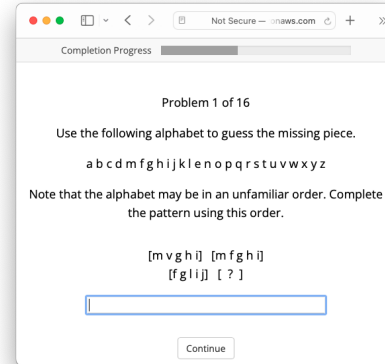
Not Secure — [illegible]naws.com

Completion Progress

Problem 1 of 16

Use the following alphabet to guess the missing piece.

a b c d m f g h i j k l e n o p q r s t u v w x y z

Note that the alphabet may be in an unfamiliar order. Complete the pattern using this order.

[m v g h i] [m f g h i]
[f g l i j] [ ? ]

Continue